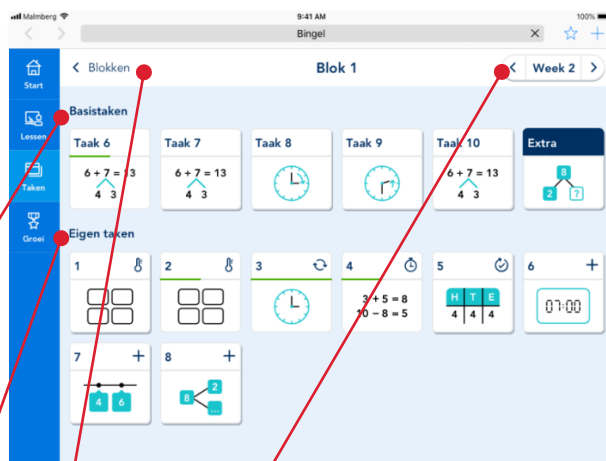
Malmberg 9:41 AM 100%

Bingel

Start

Lessen

Taken

Groei

Blokken

Blok 1

Week 2

Basistaken

Taak 6

$6 + 7 = 13$

4 3

Taak 7

$6 + 7 = 13$

4 3

Taak 8

Taak 9

Taak 10

$6 + 7 = 13$

4 3

Extra

8

2 ?

Eigen taken

1

2

3

4

$3 + 5 = 8$

$10 - 8 = 5$

5

H T E

4 4 4

6

07:00

7

4 6

8

8 2 ...